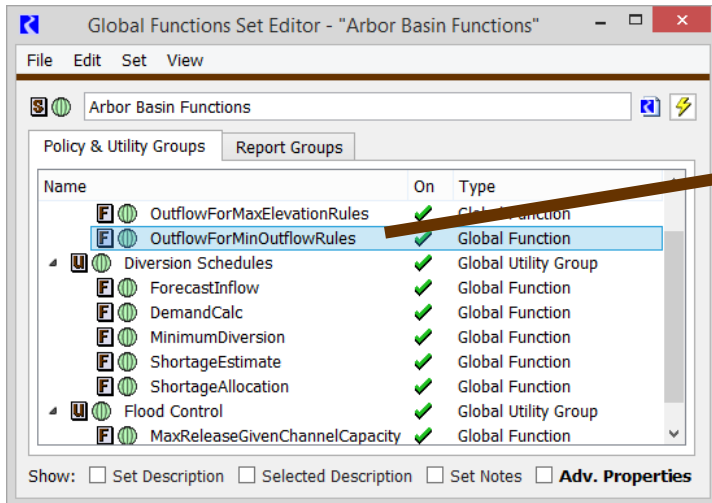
Global Functions Set Editor - "Arbor Basin Functions"

File Edit Set View

S Arbor Basin Functions

Policy & Utility Groups | Report Groups

| Name | On | Type |
|---|---|---|
| F OutflowForMaxElevationRules | ✔ | Global Function |
| F OutflowForMinOutflowRules | ✔ | Global Function |
| U Diversion Schedules | ✔ | Global Utility Group |
| F ForecastInflow | ✔ | Global Function |
| F DemandCalc | ✔ | Global Function |
| F MinimumDiversion | ✔ | Global Function |
| F ShortageEstimate | ✔ | Global Function |
| F ShortageAllocation | ✔ | Global Function |
| U Flood Control | ✔ | Global Utility Group |
| F MaxReleaseGivenChannelCapacity | ✔ | Global Function |

Show: Set Description Selected Description Set Notes Adv. Properties